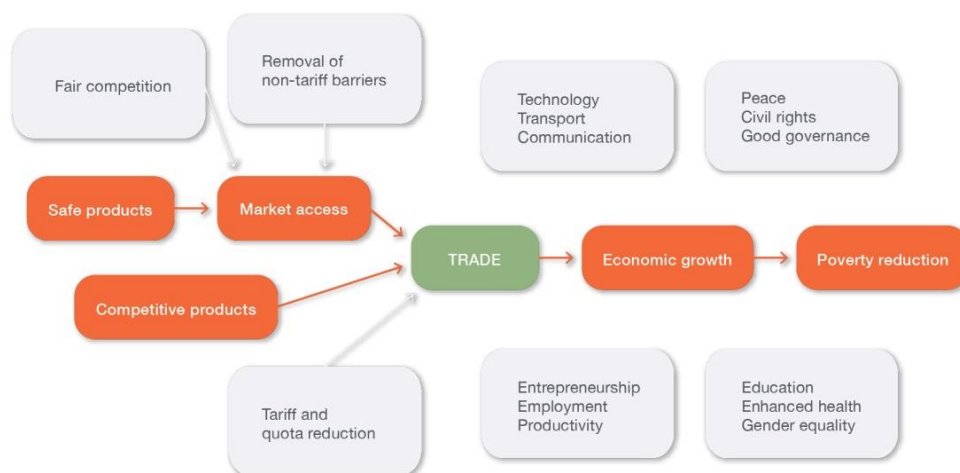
Fair competition

Removal of non-tariff barriers

Technology
Transport
Communication

Peace
Civil rights
Good governance

Safe products

Market access

TRADE

Economic growth

Poverty reduction

Competitive products

Tariff and quota reduction

Entrepreneurship
Employment
Productivity

Education
Enhanced health
Gender equality